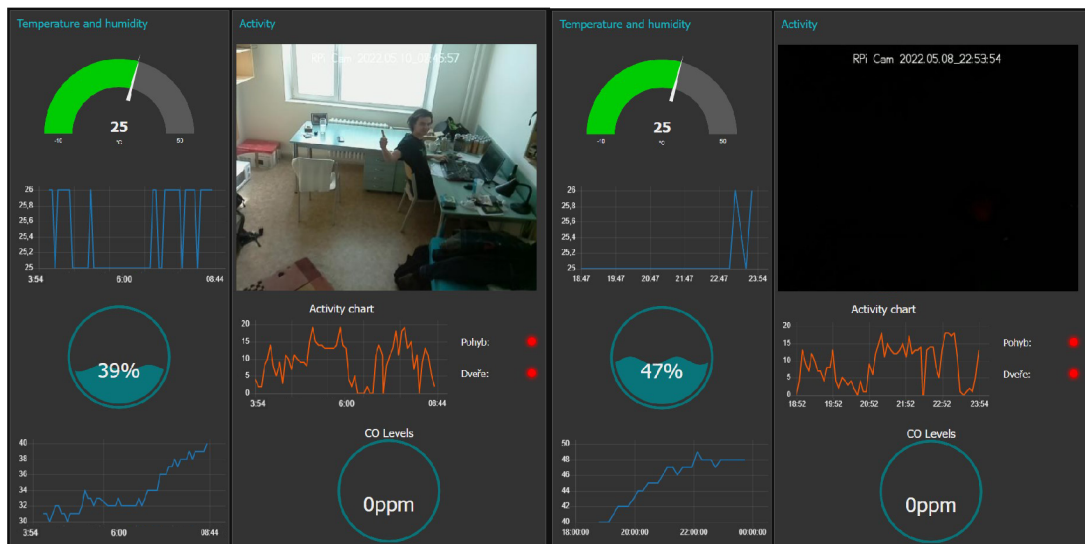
Temperature and humidity

25
-10 °C 50

26
25,8
25,6
25,4
25,2
25
3:54 6:00 08:44

39%

40
38
36
34
32
30
3:54 6:00 08:44

Activity

RPi Cam 2022.05.10_08:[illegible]:57

Activity chart

20
15
10
5
0
3:54 6:00 08:44

Pohyb:
Dveře:

CO Levels

0ppm

Temperature and humidity

25
-10 °C 50

26
25,8
25,6
25,4
25,2
25
18:47 19:47 20:47 21:47 22:47 23:54

47%

50
48
46
44
42
40
18:00:00 20:00:00 22:00:00 00:00:00

Activity

RPi Cam 2022.05.08_22:53:54

Activity chart

20
15
10
5
0
18:52 19:52 20:52 21:52 22:52 23:54

Pohyb:
Dveře:

CO Levels

0ppm